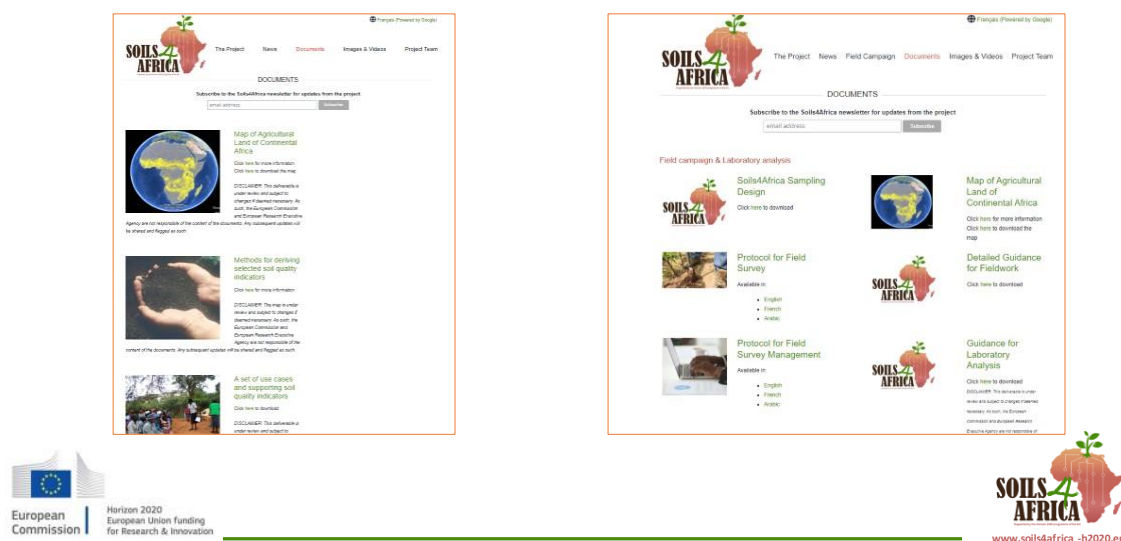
Français (Powered by Google)

SOILS4AFRICA

The Project News Documents Images & Videos Project Team

DOCUMENTS

Subscribe to the Soils4Africa newsletter for updates from the project

email address Subscribe

Map of Agricultural Land of Continental Africa

Click here for more information
Click here to download the map

DISCLAIMER: This deliverable is under review and subject to changes if deemed necessary. As such, the European Commission and European Research Executive Agency are not responsible of the content of the documents. Any subsequent updates will be shared and flagged as such.

Methods for deriving selected soil quality indicators

Click here for more information

DISCLAIMER: This map is under review and subject to changes if deemed necessary. As such, the European Commission and European Research Executive Agency are not responsible of the content of the documents. Any subsequent updates will be shared and flagged as such.

A set of use cases and supporting soil quality indicators

Click here to download

DISCLAIMER: This deliverable is under review and subject to

Français (Powered by Google)

SOILS4AFRICA

The Project News Field Campaign Documents Images & Videos Project Team

DOCUMENTS

Subscribe to the Soils4Africa newsletter for updates from the project

email address Subscribe

Field campaign & Laboratory analysis

Soils4Africa Sampling Design

Click here to download

Map of Agricultural Land of Continental Africa

Click here for more information
Click here to download the map

Protocol for Field Survey

Available in:

- English
- French
- Arabic

Detailed Guidance for Fieldwork

Click here to download

Protocol for Field Survey Management

Available in:

- English
- French
- Arabic

Guidance for Laboratory Analysis

Click here to download

DISCLAIMER: This deliverable is under review and subject to changes if deemed necessary. As such, the European commission and european research Executive Agency are not responsible of

European Commission

Horizon 2020
European Union funding
for Research & Innovation

SOILS4AFRICA

www.soils4africa-h2020.eu